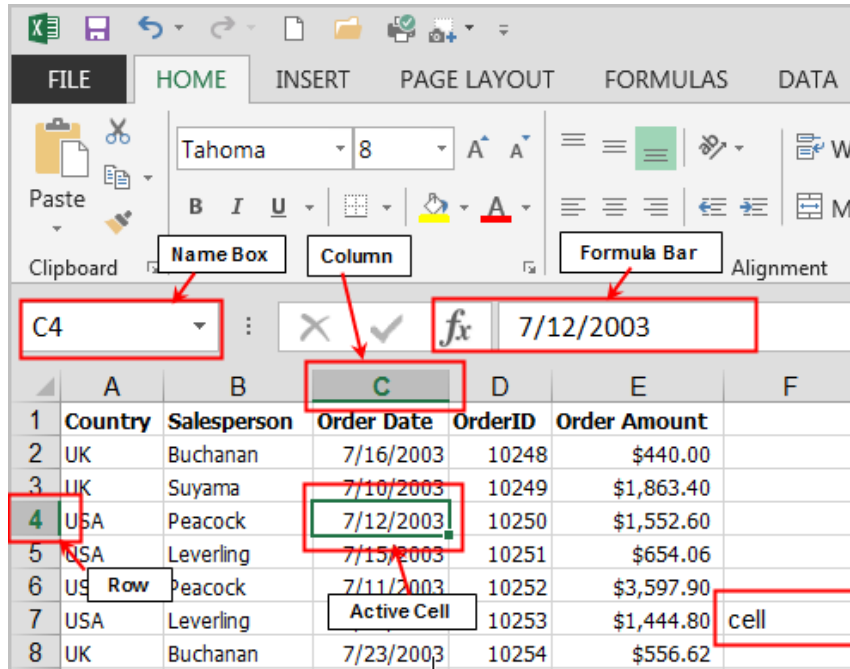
FILE HOME INSERT PAGE LAYOUT FORMULAS DATA

Paste

Tahoma 8

B I U

Clipboard

Name Box

Column

Formula Bar

Alignment

C4

7/12/2003

|  | A | B | C | D | E | F |
|---|---|---|---|---|---|---|
| 1 | Country | Salesperson | Order Date | OrderID | Order Amount |  |
| 2 | UK | Buchanan | 7/16/2003 | 10248 | $440.00 |  |
| 3 | UK | Suyama | 7/10/2003 | 10249 | $1,863.40 |  |
| 4 | USA | Peacock | 7/12/2003 | 10250 | $1,552.60 |  |
| 5 | USA | Leverling | 7/15/2003 | 10251 | $654.06 |  |
| 6 | US | Peacock | 7/11/2003 | 10252 | $3,597.90 |  |
| 7 | USA | Leverling |  | 10253 | $1,444.80 | cell |
| 8 | UK | Buchanan | 7/23/2003 | 10254 | $556.62 |  |

Row

Active Cell